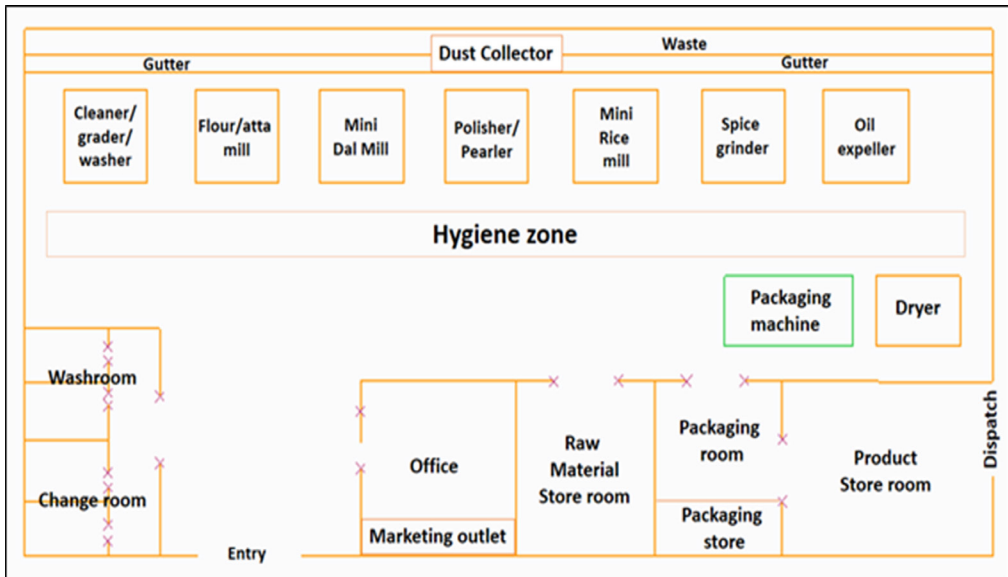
Dust Collector
Waste
Gutter
Gutter

Cleaner/ grader/ washer

Flour/atta mill

Mini Dal Mill

Polisher/ Pearler

Mini Rice mill

Spice grinder

Oil expeller

Hygiene zone

Packaging machine

Dryer

Washroom

Change room

Office

Marketing outlet

Raw Material Store room

Packaging room

Packaging store

Product Store room

Dispatch

Entry